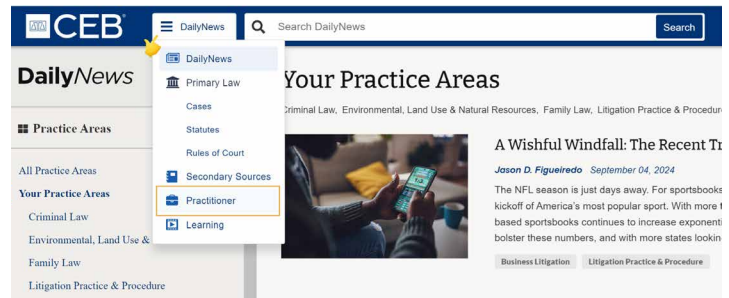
CEB

DailyNews

Search DailyNews

Search

DailyNews

DailyNews

Primary Law

Cases

Statutes

Rules of Court

Secondary Sources

Practitioner

Learning

Practice Areas

All Practice Areas

Your Practice Areas

Criminal Law

Environmental, Land Use &

Family Law

Litigation Practice & Procedure

Your Practice Areas

Criminal Law, Environmental, Land Use & Natural Resources, Family Law, Litigation Practice & Procedur

A Wishful Windfall: The Recent Tr

Jason D. Figueiredo September 04, 2024

The NFL season is just days away. For sportsbooks kickoff of America's most popular sport. With more based sportsbooks continues to increase exponenti bolster these numbers, and with more states lookin

Business Litigation

Litigation Practice & Procedure